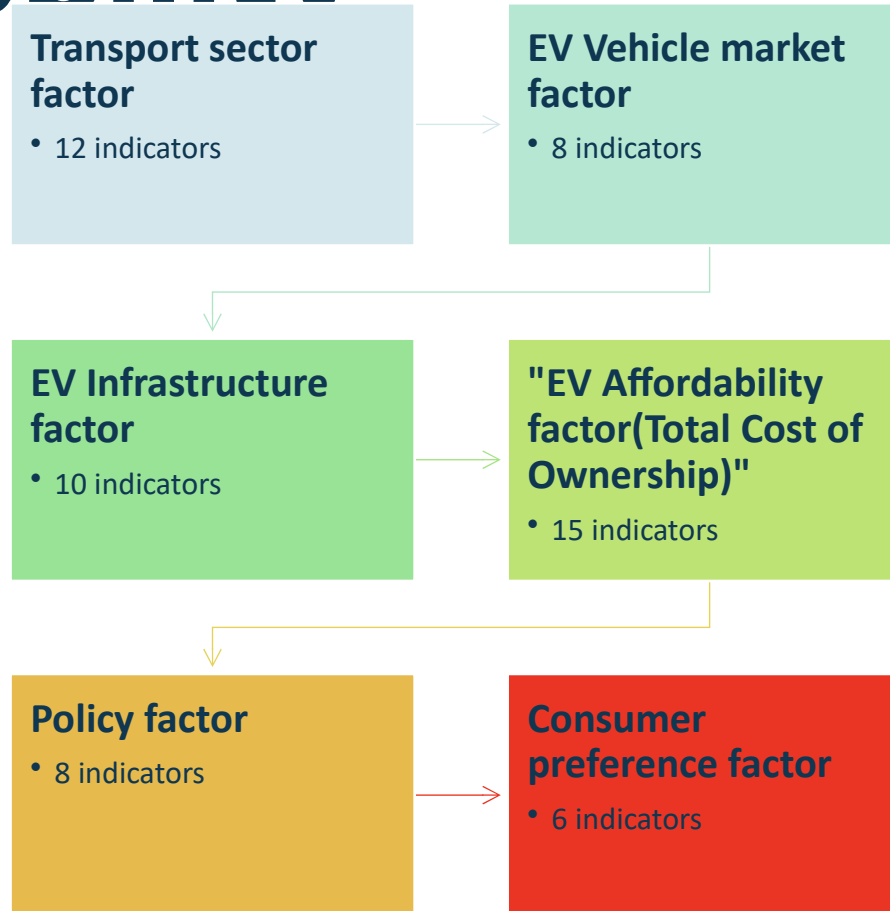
Transport sector factor
• 12 indicators

EV Vehicle market factor
• 8 indicators

EV Infrastructure factor
• 10 indicators

"EV Affordability factor(Total Cost of Ownership)"
• 15 indicators

Policy factor
• 8 indicators

Consumer preference factor
• 6 indicators